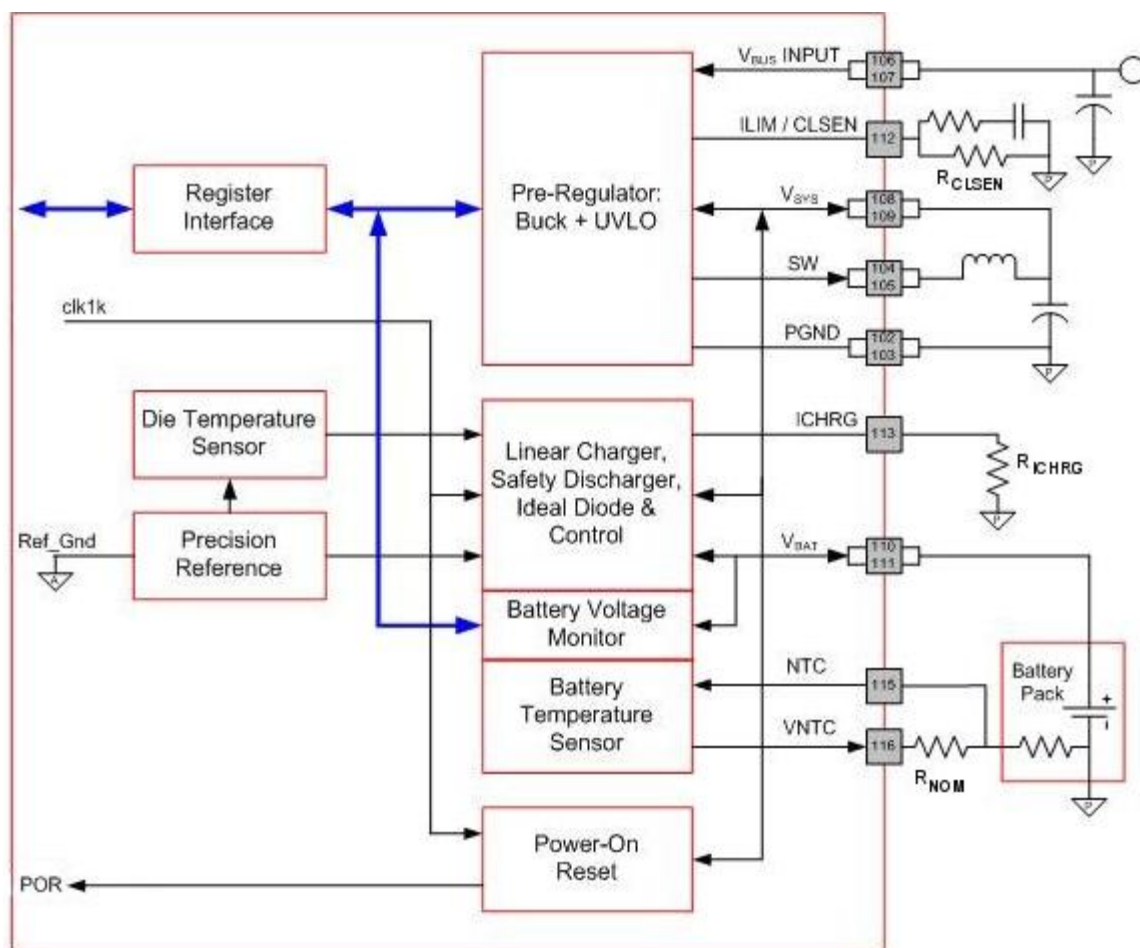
Register Interface

Pre-Regulator: Buck + UVLO

$V_{BUS}$ INPUT
106
107

ILIM / CLSEN
112
$R_{CLSEN}$

$V_{SYS}$
108
109

SW
104
105

clk1k

PGND
102
103

Die Temperature Sensor

Linear Charger, Safety Discharger, Ideal Diode & Control

ICHRG
113
$R_{ICHRG}$

Ref_Gnd

Precision Reference

$V_{BAT}$
110
111

Battery Voltage Monitor

Battery Temperature Sensor

NTC
115

Battery Pack
+

VNTC
116
$R_{NOM}$

Power-On Reset

POR